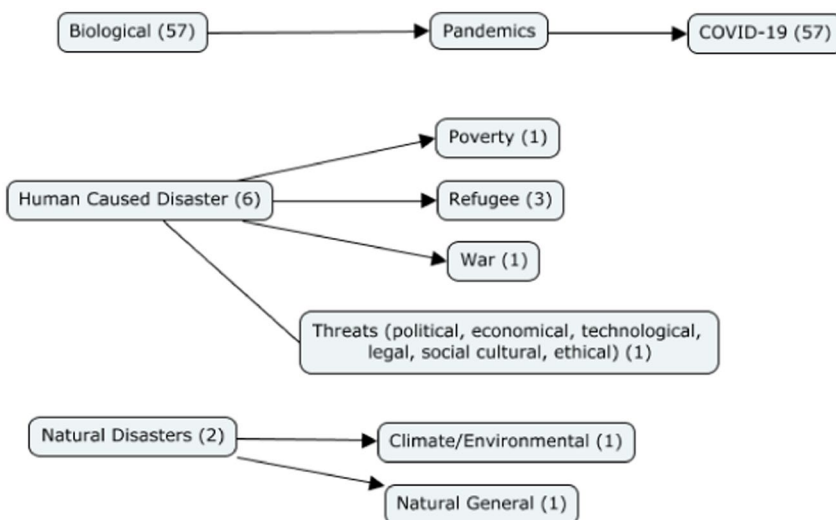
Biological (57)

Pandemics

COVID-19 (57)

Human Caused Disaster (6)

Poverty (1)

Refugee (3)

War (1)

Threats (political, economical, technological, legal, social cultural, ethical) (1)

Natural Disasters (2)

Climate/Environmental (1)

Natural General (1)